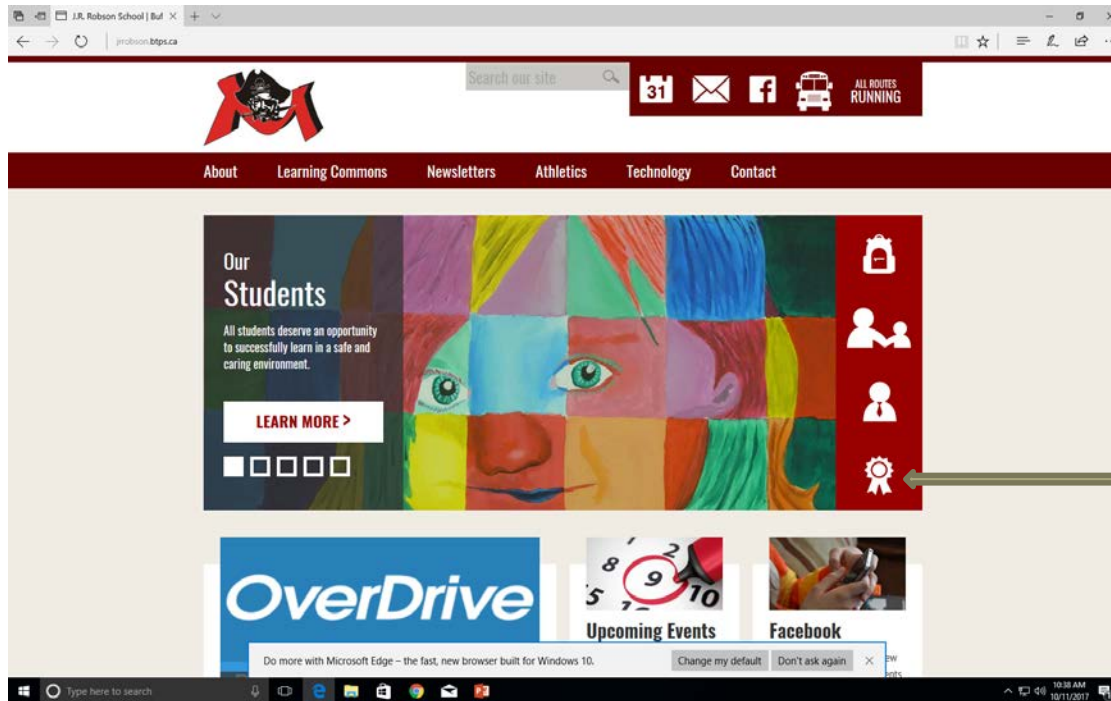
J.R. Robson School | Buf

jrrobson.btps.ca

Search our site

31

ALL ROUTES RUNNING

About Learning Commons Newsletters Athletics Technology Contact

Our Students

All students deserve an opportunity to successfully learn in a safe and caring environment.

LEARN MORE >

OverDrive

8 9 5 10 2

Upcoming Events

Facebook

Do more with Microsoft Edge – the fast, new browser built for Windows 10.

Change my default

Don't ask again

Type here to search

10:38 AM 10/11/2017